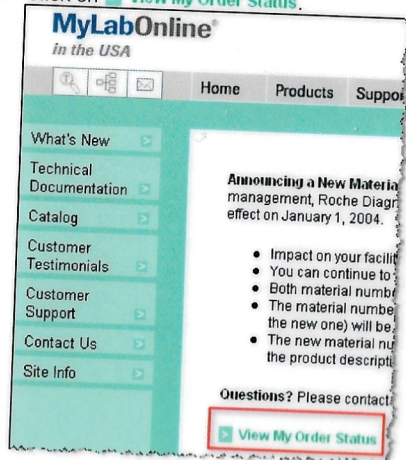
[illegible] View My Order Status.

MyLabOnline®
in the USA

Home Products Suppo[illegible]

What's New
Technical Documentation
Catalog
Customer Testimonials
Customer Support
Contact Us
Site Info

Announcing a New Materia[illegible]
management, Roche Diagn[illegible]
effect on January 1, 2004.

• Impact on your facili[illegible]
• You can continue to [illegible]
• Both material numb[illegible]
• The material numbe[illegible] the new one) will be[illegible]
• The new material nu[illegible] the product descripti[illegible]

Questions? Please contact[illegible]

View My Order Status